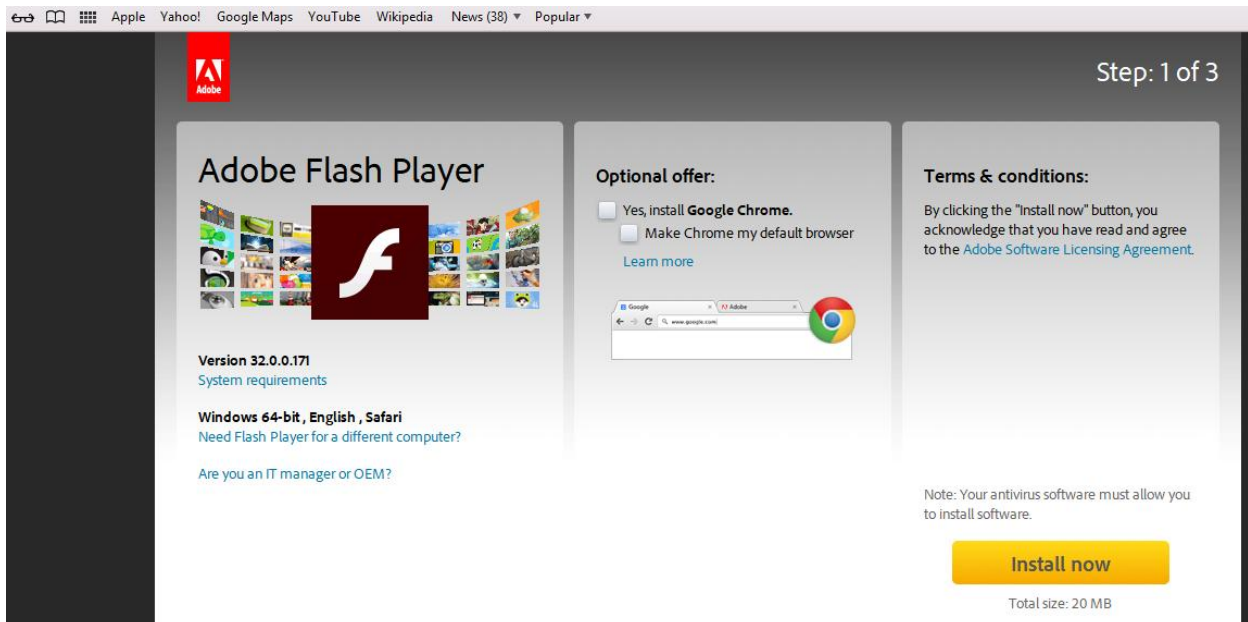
Apple Yahoo! Google Maps YouTube Wikipedia News (38) ▾ Popular ▾

Adobe

Step: 1 of 3

Adobe Flash Player

Version 32.0.0.171
System requirements

Windows 64-bit , English , Safari
Need Flash Player for a different computer?

Are you an IT manager or OEM?

Optional offer:

Yes, install Google Chrome.
Make Chrome my default browser
Learn more

Google
Adobe
www.google.com

Terms & conditions:

By clicking the "Install now" button, you acknowledge that you have read and agree to the Adobe Software Licensing Agreement.

Note: Your antivirus software must allow you to install software.

Install now

Total size: 20 MB